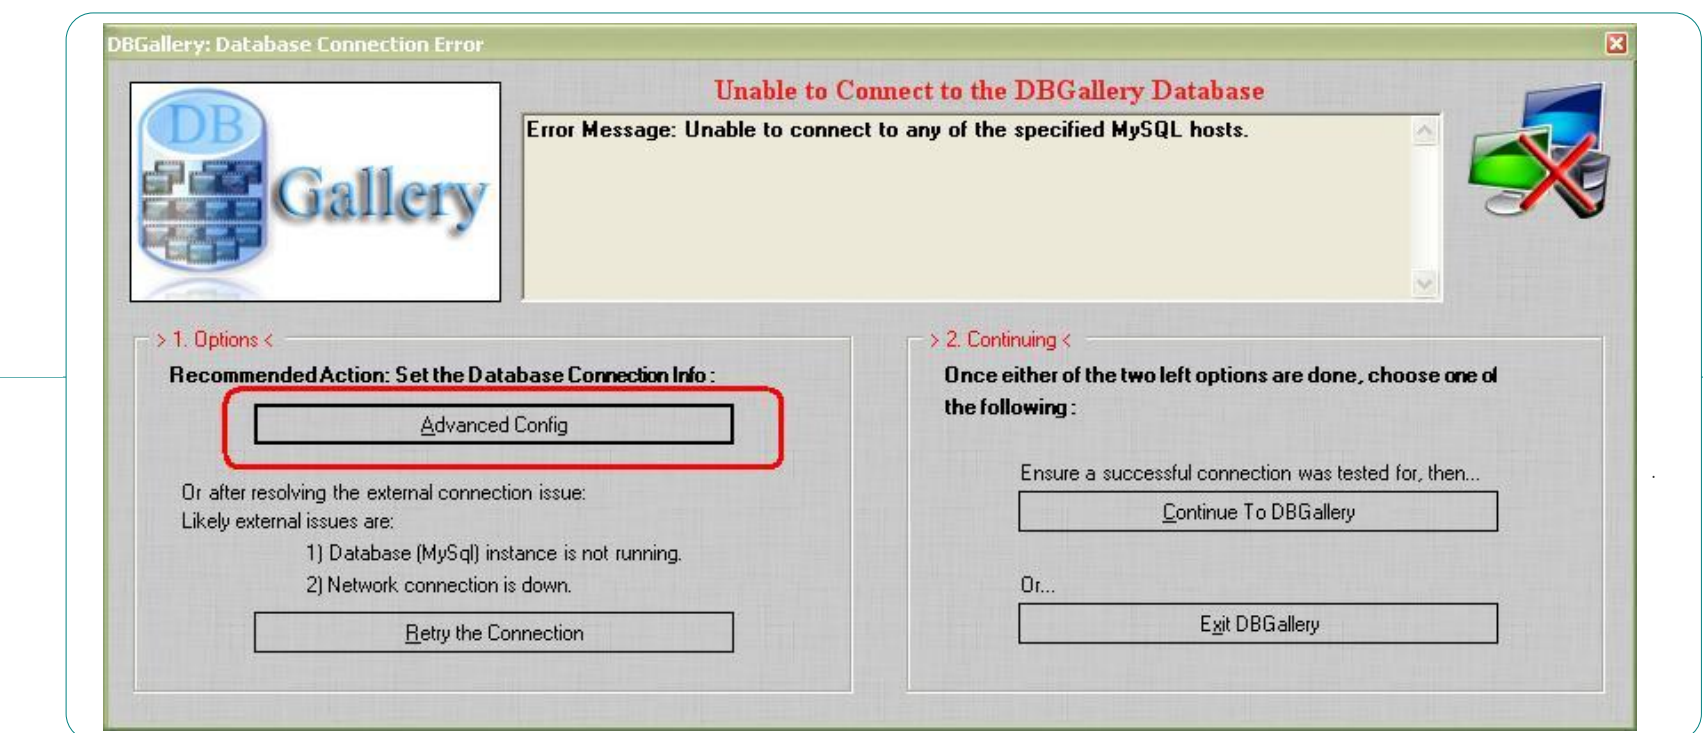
DBGallery: Database Connection Error

DB Gallery

Unable to Connect to the DBGallery Database

Error Message: Unable to connect to any of the specified MySQL hosts.

> 1. Options <

Recommended Action: Set the Database Connection Info :

Advanced Config

Or after resolving the external connection issue:
Likely external issues are:
1) Database (MySql) instance is not running.
2) Network connection is down.

Retry the Connection

> 2. Continuing <

Once either of the two left options are done, choose one ol the following :

Ensure a successful connection was tested for, then...

Continue To DBGallery

Or...

Exit DBGallery